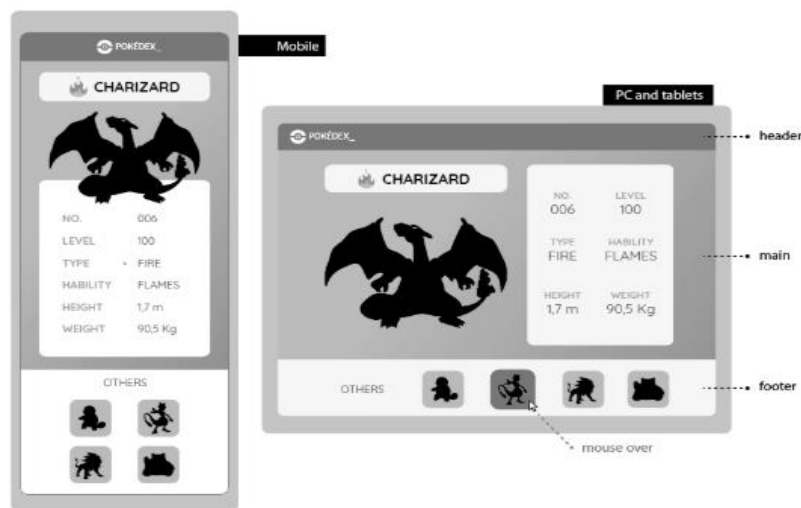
POKÉDEX_

Mobile

CHARIZARD

| | |
|---|---|
| NO. | 006 |
| LEVEL | 100 |
| TYPE | FIRE |
| HABILITY | FLAMES |
| HEIGHT | 1,7 m |
| WEIGHT | 90,5 Kg |

OTHERS

PC and tablets

POKÉDEX_

header

CHARIZARD

| | |
|---|---|
| NO. 006 | LEVEL 100 |
| TYPE FIRE | HABILITY FLAMES |
| HEIGHT 1,7 m | WEIGHT 90,5 Kg |

main

OTHERS

footer

mouse over